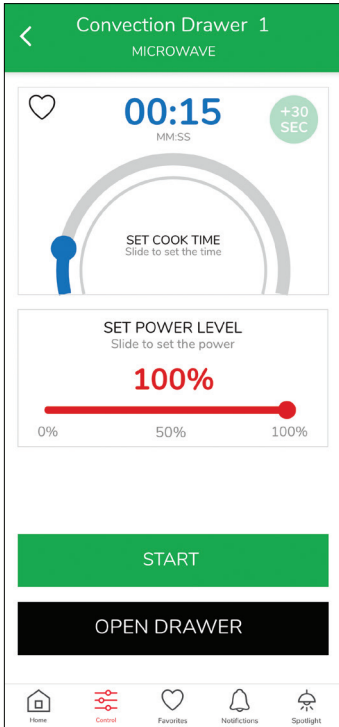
Convection Drawer 1
MICROWAVE

00:15
MM:SS

+30 SEC

SET COOK TIME
Slide to set the time

SET POWER LEVEL
Slide to set the power

100%

0%
50%
100%

START

OPEN DRAWER

Home
Control
Favorites
Notifictions
Spotlight